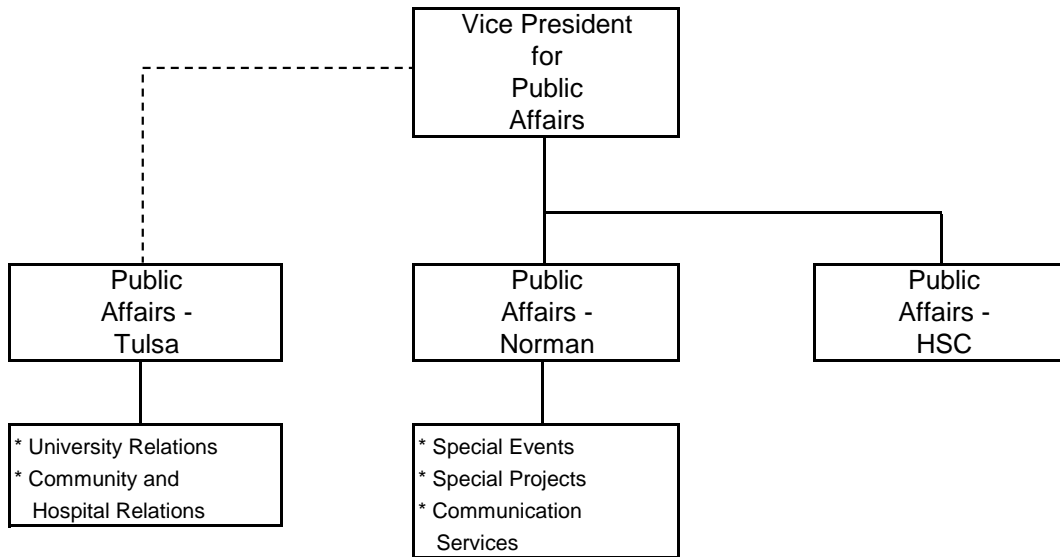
Vice President for Public Affairs

Public Affairs - Tulsa

Public Affairs - Norman

Public Affairs - HSC

* University Relations
* Community and Hospital Relations

* Special Events
* Special Projects
* Communication Services